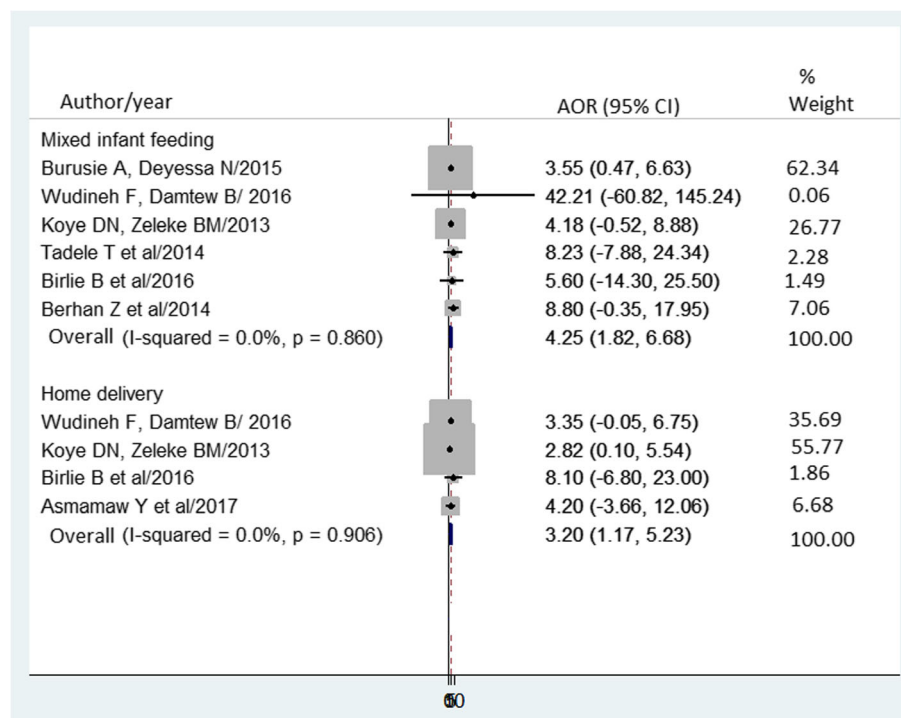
| Author/year | AOR (95% CI) | % Weight |
|---|---|---|
| Mixed infant feeding | | |
| Burusie A, Deyessa N/2015 | 3.55 (0.47, 6.63) | 62.34 |
| Wudineh F, Damtew B/ 2016 | 42.21 (-60.82, 145.24) | 0.06 |
| Koye DN, Zeleke BM/2013 | 4.18 (-0.52, 8.88) | 26.77 |
| Tadele T et al/2014 | 8.23 (-7.88, 24.34) | 2.28 |
| Birlie B et al/2016 | 5.60 (-14.30, 25.50) | 1.49 |
| Berhan Z et al/2014 | 8.80 (-0.35, 17.95) | 7.06 |
| Overall (I-squared = 0.0%, p = 0.860) | 4.25 (1.82, 6.68) | 100.00 |
| Home delivery | | |
| Wudineh F, Damtew B/ 2016 | 3.35 (-0.05, 6.75) | 35.69 |
| Koye DN, Zeleke BM/2013 | 2.82 (0.10, 5.54) | 55.77 |
| Birlie B et al/2016 | 8.10 (-6.80, 23.00) | 1.86 |
| Asmamaw Y et al/2017 | 4.20 (-3.66, 12.06) | 6.68 |
| Overall (I-squared = 0.0%, p = 0.906) | 3.20 (1.17, 5.23) | 100.00 |

60 10